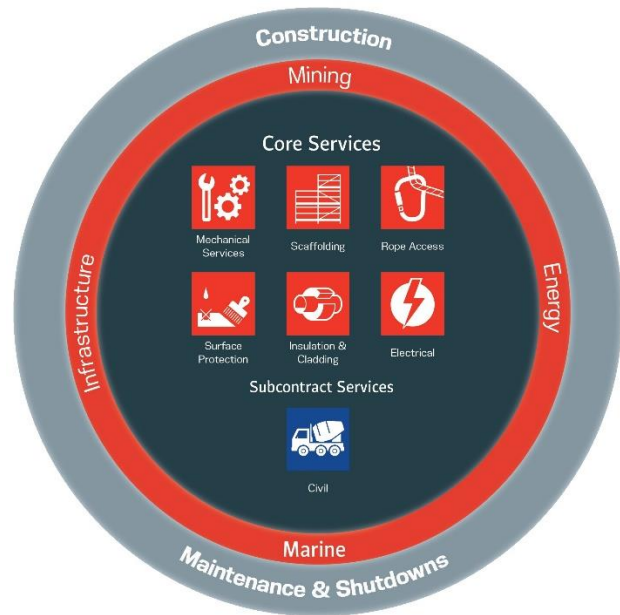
Construction

Mining

Infrastructure

Energy

Core Services

Mechanical Services

Scaffolding

Rope Access

Surface Protection

Insulation & Cladding

Electrical

Subcontract Services

Civil

Marine

Maintenance & Shutdowns